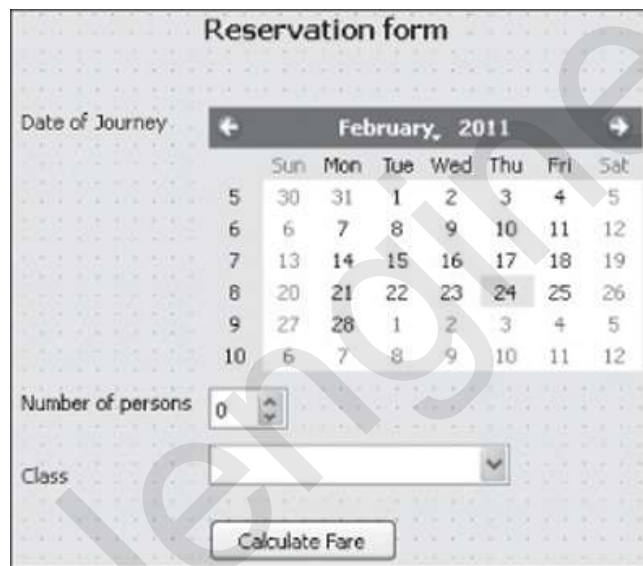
Reservation form

Date of Journey

February, 2011

| | Sun | Mon | Tue | Wed | Thu | Fri | Sat |
|---|---|---|---|---|---|---|---|
| 5 | 30 | 31 | 1 | 2 | 3 | 4 | 5 |
| 6 | 6 | 7 | 8 | 9 | 10 | 11 | 12 |
| 7 | 13 | 14 | 15 | 16 | 17 | 18 | 19 |
| 8 | 20 | 21 | 22 | 23 | 24 | 25 | 26 |
| 9 | 27 | 28 | 1 | 2 | 3 | 4 | 5 |
| 10 | 6 | 7 | 8 | 9 | 10 | 11 | 12 |

Number of persons 0

Class

Calculate Fare